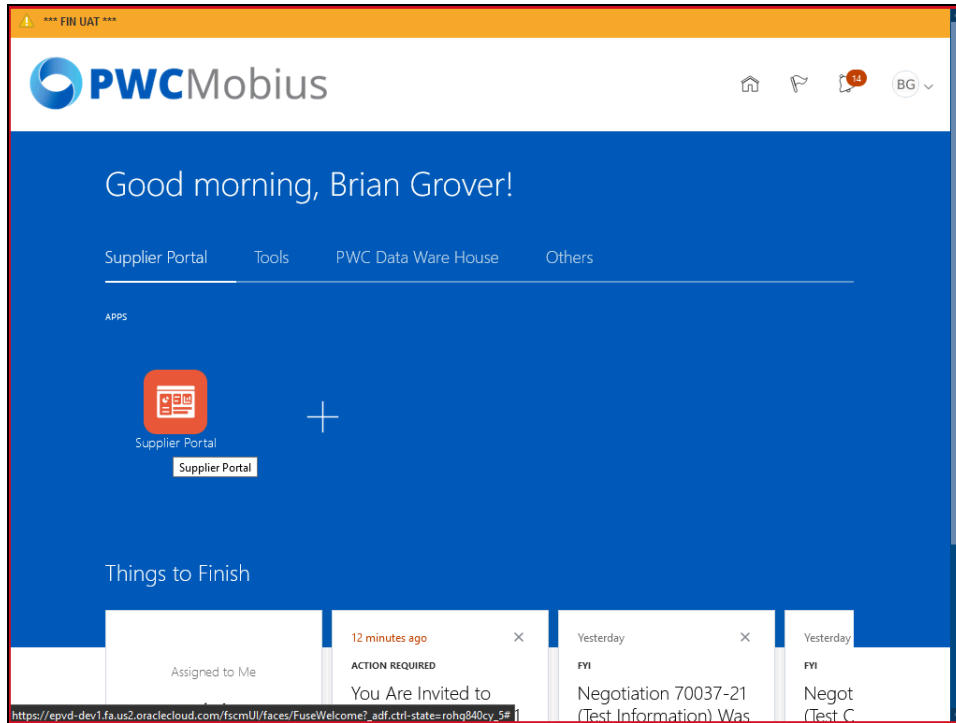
*** FIN UAT ***

PWCMobius

14

BG

Good morning, Brian Grover!

Supplier Portal Tools PWC Data Ware House Others

APPS

Supplier Portal

Supplier Portal

Things to Finish

Assigned to Me

12 minutes ago

ACTION REQUIRED

You Are Invited to

Yesterday

FYI

Negotiation 70037-21 (Test Information) Was

Yesterday

FYI

Negot (Test C

https://epvd-dev1.fa.us2.oraclecloud.com/fscmUI/faces/FuseWelcome?_adf.ctrl-state=rohq840cy_5#